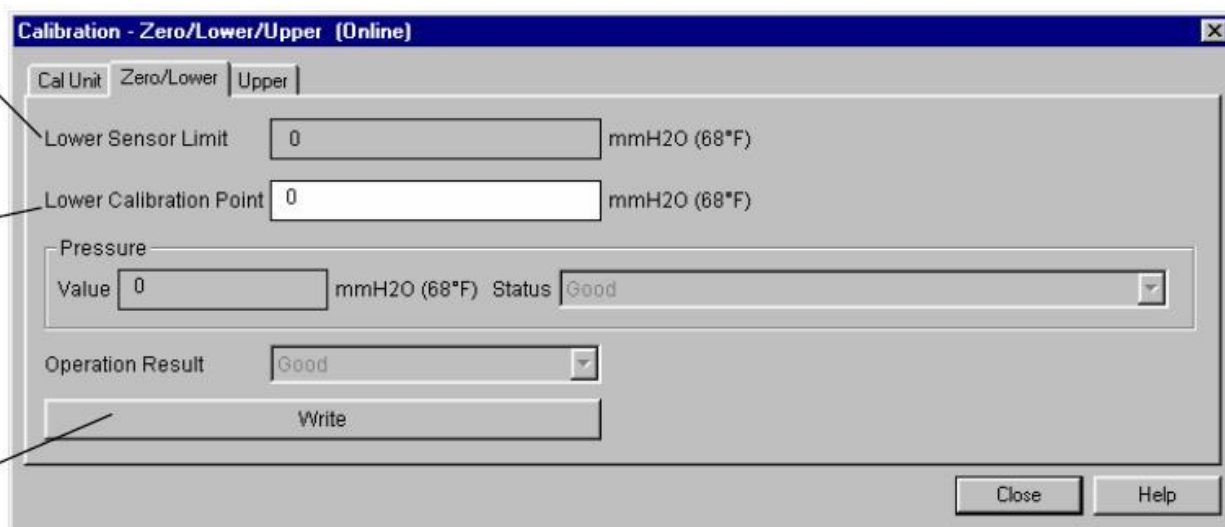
Calibration - Zero/Lower/Upper (Online)

Cal Unit | Zero/Lower | Upper

Lower Sensor Limit 0 mmH2O (68°F)

Lower Calibration Point 0 mmH2O (68°F)

Pressure

Value 0 mmH2O (68°F) Status Good

Operation Result Good

Write

Close Help